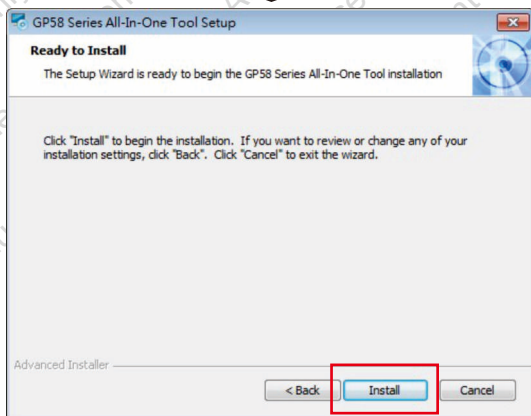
GP58 Series All-In-One Tool Setup

Ready to Install

The Setup Wizard is ready to begin the GP58 Series All-In-One Tool installation

Click "Install" to begin the installation. If you want to review or change any of your installation settings, click "Back". Click "Cancel" to exit the wizard.

Advanced Installer

< Back

Install

Cancel